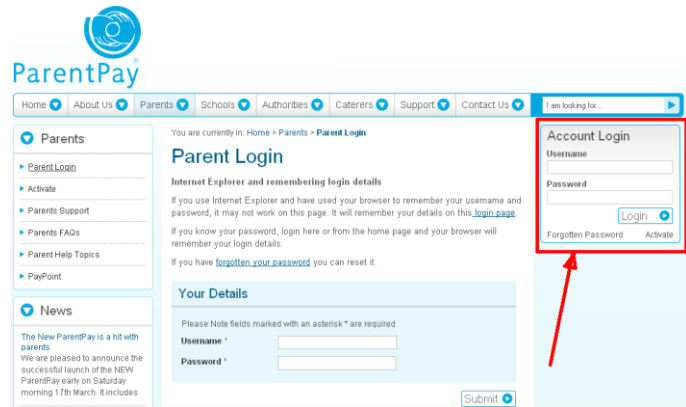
ParentPay®

Home | About Us | Parents | Schools | Authorities | Caterers | Support | Contact Us

I am looking for...

Parents

Parent Login

Activate

Parents Support

Parents FAQs

Parent Help Topics

PayPoint

News

The New ParentPay is a hit with parents

We are pleased to announce the successful launch of the NEW ParentPay early on Saturday morning 17th March. It includes

You are currently in: Home > Parents > Parent Login

Parent Login

Internet Explorer and remembering login details

If you use Internet Explorer and have used your browser to remember your username and password, it may not work on this page. It will remember your details on this login page.

If you know your password, login here or from the home page and your browser will remember your login details.

If you have forgotten your password you can reset it.

Your Details

Please Note fields marked with an asterisk * are required

Username *

Password *

Submit

Account Login

Username

Password

Login

Forgotten Password

Activate